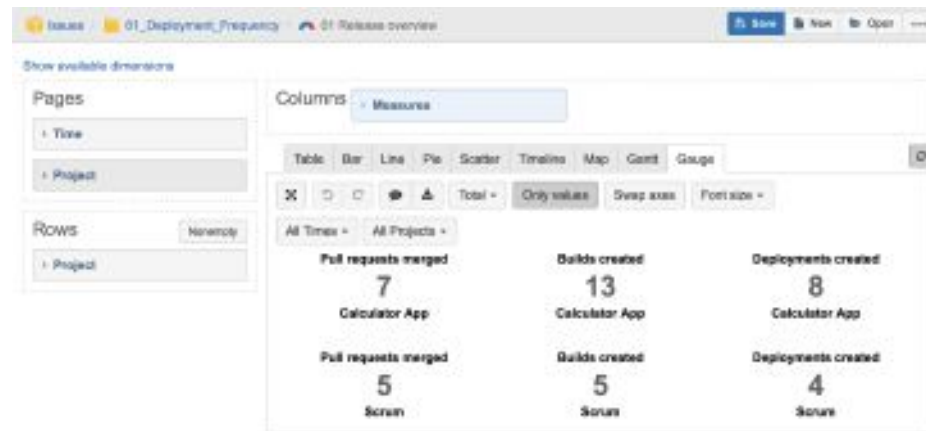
Issues 01_Deployment_Frequency 01 Release overview Save New Open

Show available dimensions

Pages

Time

Project

Rows Nonempty

Project

Columns Measures

Table Bar Line Pie Scatter Timeline Map Gantt Gauge

Total Only values Swap axes Font size

All Times All Projects

Pull requests merged
7
Calculator App

Builds created
13
Calculator App

Deployments created
8
Calculator App

Pull requests merged
5
Scrum

Builds created
5
Scrum

Deployments created
4
Scrum